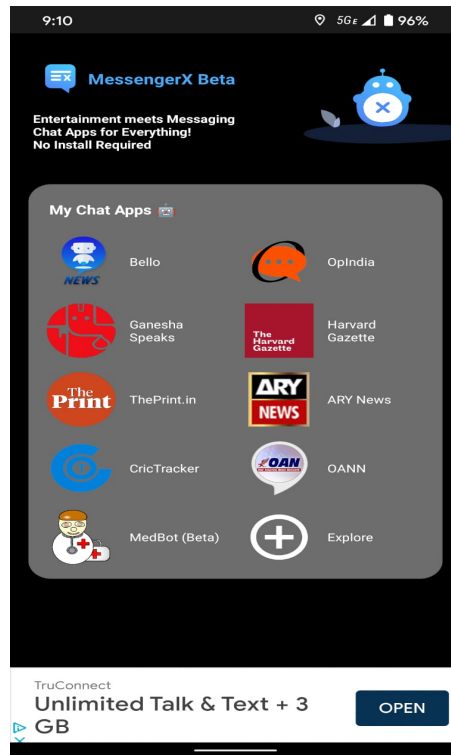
9:10 5GE 96%

MessengerX Beta

Entertainment meets Messaging
Chat Apps for Everything!
No Install Required

My Chat Apps 🤖

NEWS
Bello

OpIndia

Ganesha Speaks

The Harvard Gazette
Harvard Gazette

The Print
ThePrint.in

ARY NEWS
ARY News

CricTracker

OAN
OANN

MedBot (Beta)

Explore

TruConnect
Unlimited Talk & Text + 3 GB
OPEN